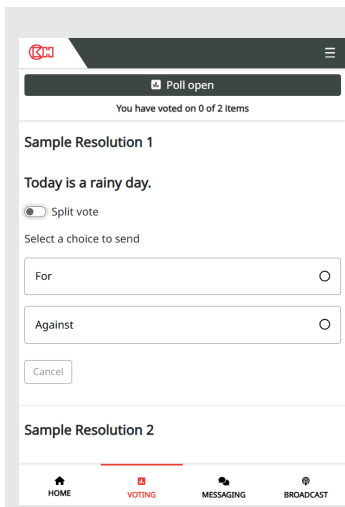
CM

Poll open

You have voted on 0 of 2 items

Sample Resolution 1

Today is a rainy day.

Split vote

Select a choice to send

For

Against

Cancel

Sample Resolution 2

HOME
VOTING
MESSAGING
BROADCAST